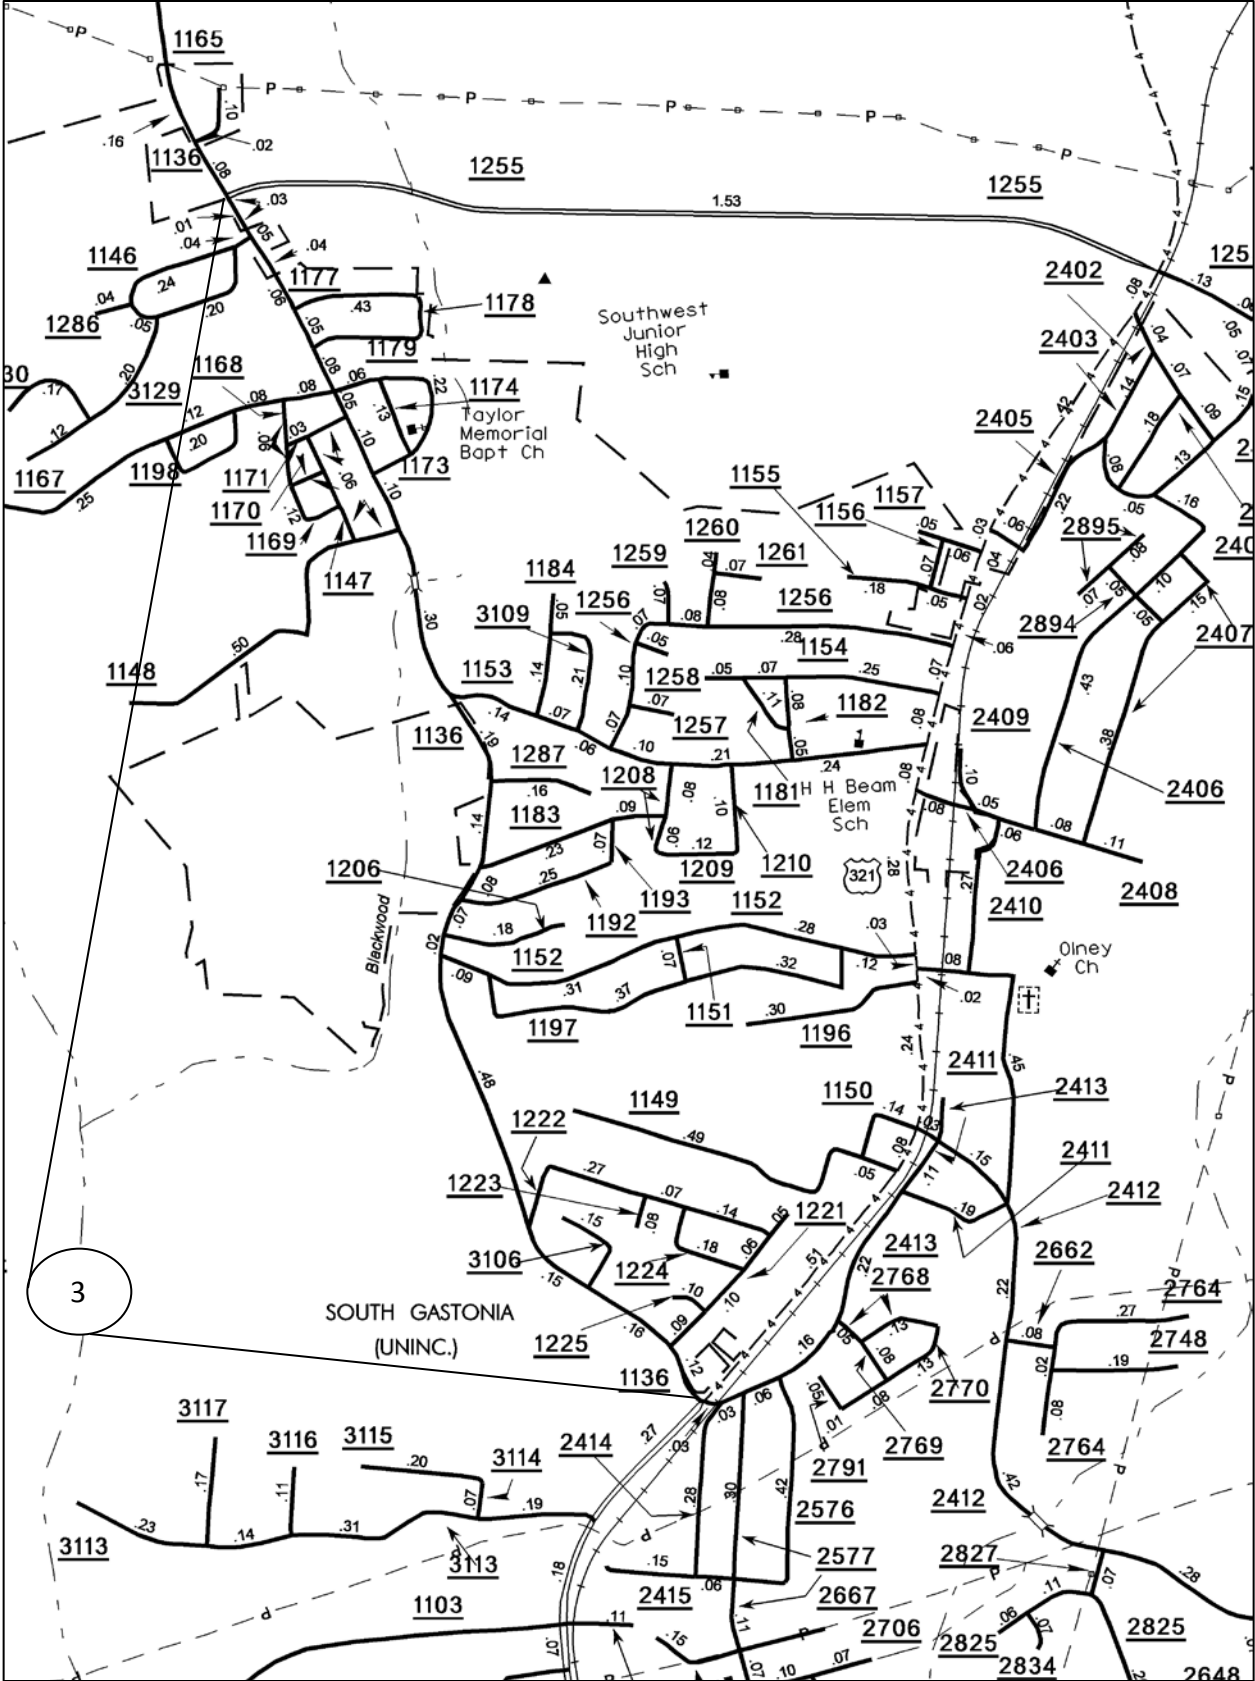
1165
P P P P P P
.10
.16
.02
1136
.08
1255
1255
.03
1.53
.01
.05
.04
.04
1146
1177
125
2402
.13
.24
.04
.06
1178
.43
1286
.05
.20
Southwest Junior High Sch
.05
2403
1179
30
.20
.08
1168
.06
1174
.17
3129
.08
.08
.22
.12
.06
.13
Taylor Memorial Bapt Ch
2405
.12
.20
.03
.10
1198
1171
.06
1167
1173
.25
.10
1170
.12
1155
1157
2895
1156
.05
1169
1260
1147
.06
1259
1261
.07
.04
1184
.07
.18
3109
1256
.05
1256
2894
.07
.28
1154
.06
2407
.05
.10
.21
1258
.05
.07
.25
1148
.50
.14
1153
.07
.43
.11
.07
.08
1182
.07
1257
2409
.14
.07
.06
.10
.21
.05
.38
1136
.19
1287
1208
.24
1181
H H Beam Elem Sch
2406
.16
.08
.10
.09
.08
.05
.14
1183
.06
.12
.08
.06
.11
.23
.07
1209
1210
2406
321
1206
.08
.25
1193
1152
2408
1192
.28
2410
.07
.18
.03
.28
.08
Blackwood
.02
1152
.07
.12
.32
Olney Ch
.09
.31
.37
.02
1151
.30
1197
1196
.24
2411
.45
1150
2413
.48
1149
.14
.03
1222
.49
.08
.15
.05
2411
.27
.11
1223
.07
.19
2412
.14
.08
1221
.15
.18
.06
2413
3106
.51
2662
1224
.22
2768
.15
.10
.13
2764
SOUTH GASTONIA (UNINC.)
.27
.16
.09
.05
.08
.02
2748
1225
.16
.12
.08
.19
.13
2770
1136
.05
.08
3117
.03
.06
.01
2769
.08
3116
3115
.20
2414
.27
.03
2791
2764
.17
.11
3114
.07
.42
.19
.28
.30
.42
2576
2412
.23
.14
.31
3113
3113
.18
.15
2577
2827
.06
P
.28
1103
2415
2667
.11
.06
.07
.11
2706
.15
2825
.07
.07
2825
.07
.10
2834
2648
3